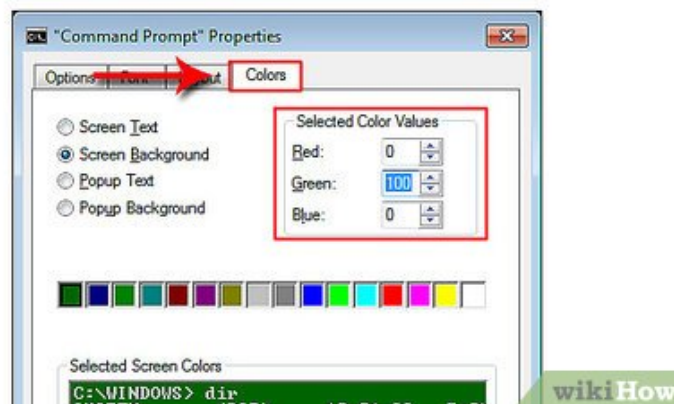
"Command Prompt" Properties

Options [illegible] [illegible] Colors

Screen Text
Screen Background
Popup Text
Popup Background

Selected Color Values
Red: 0
Green: 100
Blue: 0

Selected Screen Colors
C:\WINDOWS> dir

wikiHow